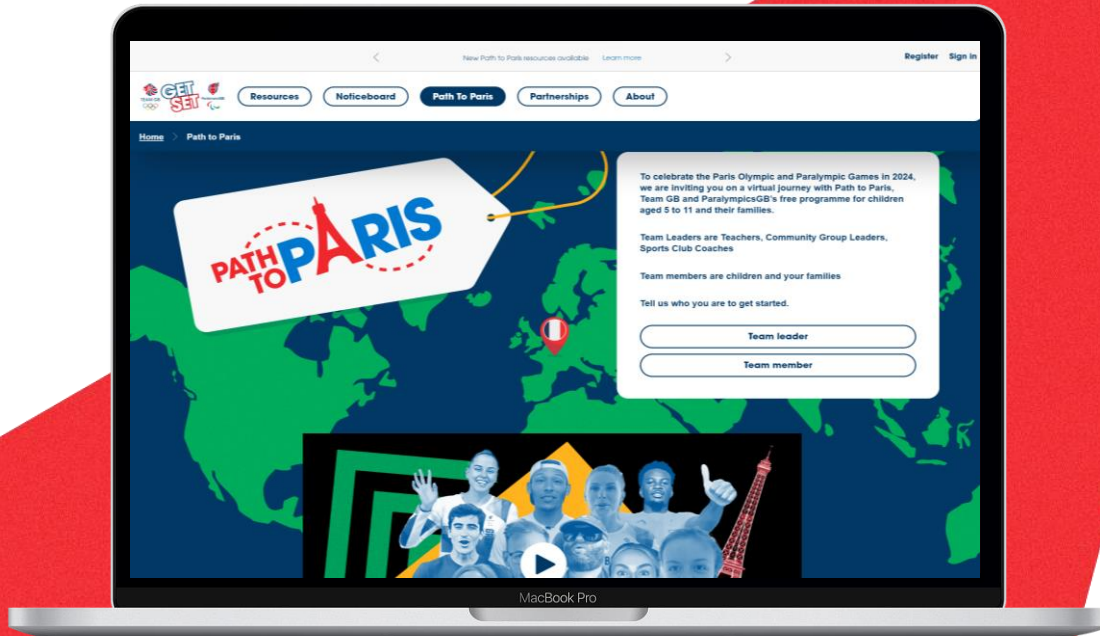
New Path to Paris resources available Learn more

Register Sign in

TEAM GB GET SET ParalympicsGB

Resources Noticeboard Path To Paris Partnerships About

Home > Path to Paris

PATH TO PARIS

To celebrate the Paris Olympic and Paralympic Games in 2024, we are inviting you on a virtual journey with Path to Paris, Team GB and ParalympicsGB's free programme for children aged 5 to 11 and their families.

Team Leaders are Teachers, Community Group Leaders, Sports Club Coaches

Team members are children and your families

Tell us who you are to get started.

Team leader

Team member

MacBook Pro